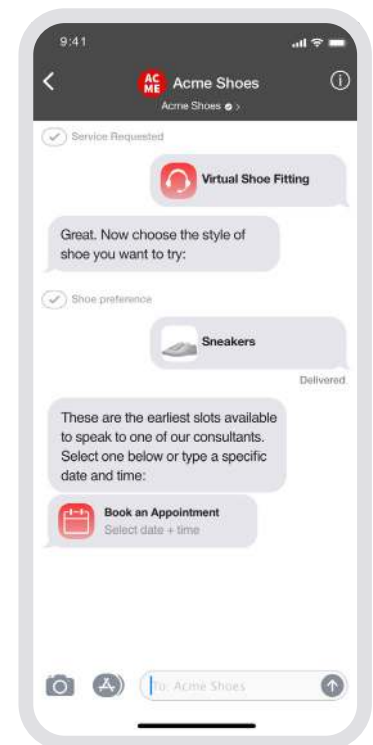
9:41

AC ME Acme Shoes

Acme Shoes

Service Requested

Virtual Shoe Fitting

Great. Now choose the style of shoe you want to try:

Shoe preference

Sneakers

Delivered

These are the earliest slots available to speak to one of our consultants. Select one below or type a specific date and time:

Book an Appointment
Select date + time

To: Acme Shoes